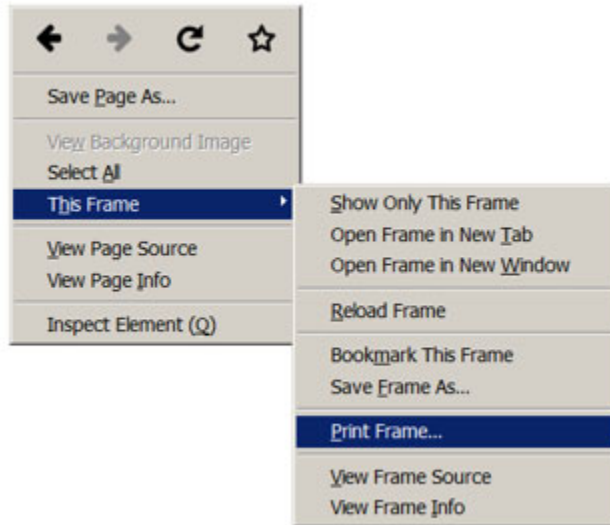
Save Page As...

View Background Image
Select All
This Frame

View Page Source
View Page Info

Inspect Element (Q)

Show Only This Frame
Open Frame in New Tab
Open Frame in New Window

Reload Frame

Bookmark This Frame
Save Frame As...

Print Frame...

View Frame Source
View Frame Info